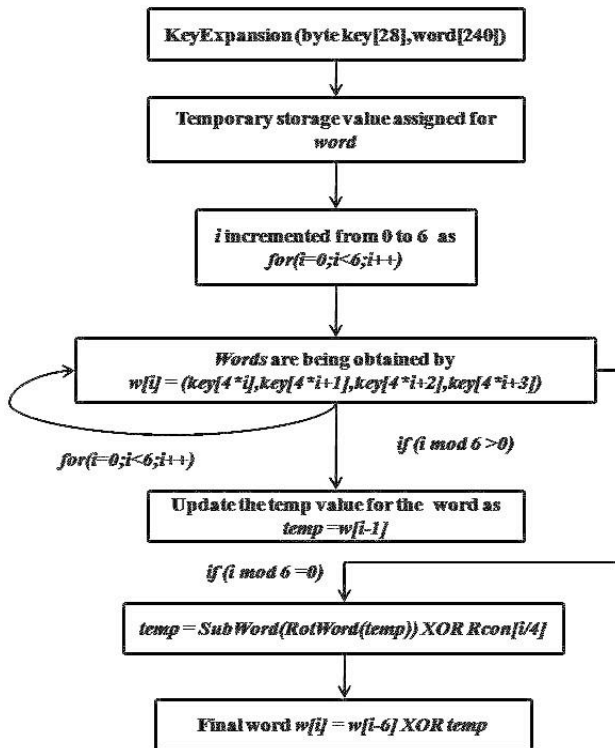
KeyExpansion (byte key[28],word[240])

Temporary storage value assigned for *word*

*i* incremented from 0 to 6 as *for(i=0;i<6;i++)*

*Words* are being obtained by *w[i] = (key[4\*i],key[4\*i+1],key[4\*i+2],key[4\*i+3])*

*for(i=0;i<6;i++)*

*if (i mod 6 >0)*

Update the temp value for the word as *temp =w[i-1]*

*if (i mod 6 =0)*

*temp = SubWord(RotWord(temp)) XOR Rcon[i/4]*

Final word *w[i] = w[i-6] XOR temp*